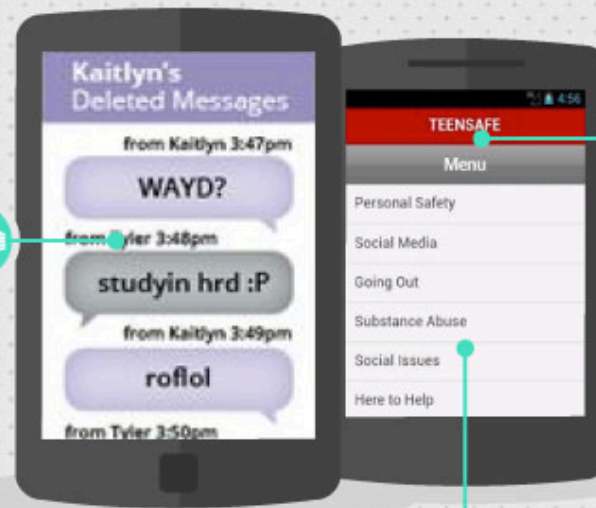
Kaitlyn's
Deleted Messages

from Kaitlyn 3:47pm

WAYD?

from Tyler 3:48pm

studyin hrd :P

from Kaitlyn 3:49pm

roflol

from Tyler 3:50pm

4:56

TEENSAFE

Menu

Personal Safety

Social Media

Going Out

Substance Abuse

Social Issues

Here to Help